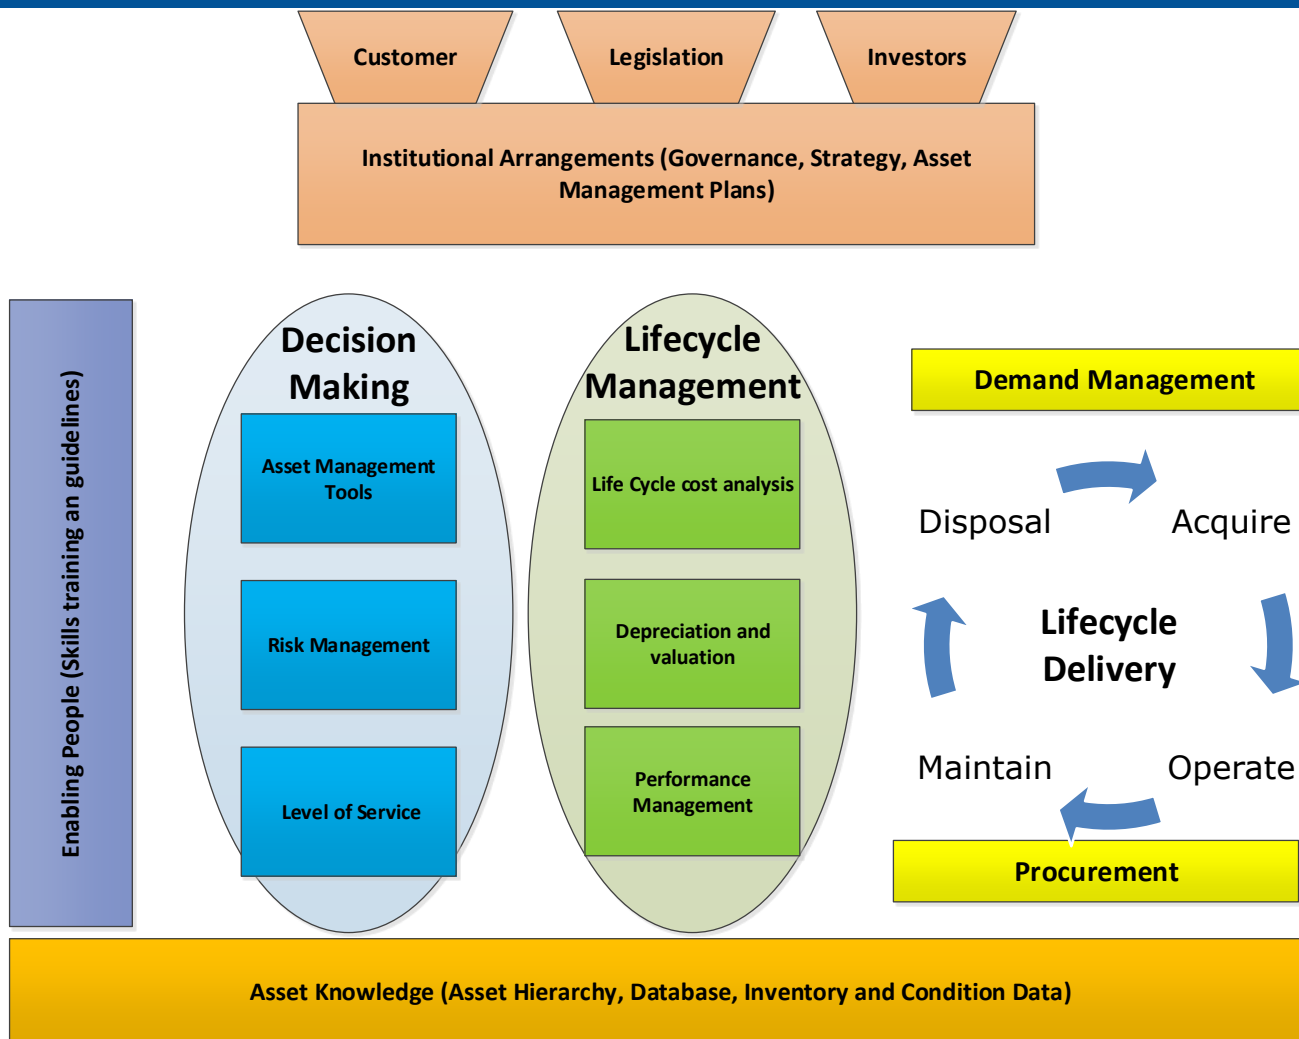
Customer

Legislation

Investors

Institutional Arrangements (Governance, Strategy, Asset Management Plans)

Enabling People (Skills training an guidelines)

Decision Making

Asset Management Tools

Risk Management

Level of Service

Lifecycle Management

Life Cycle cost analysis

Depreciation and valuation

Performance Management

Demand Management

Disposal

Acquire

Lifecycle Delivery

Maintain

Operate

Procurement

Asset Knowledge (Asset Hierarchy, Database, Inventory and Condition Data)